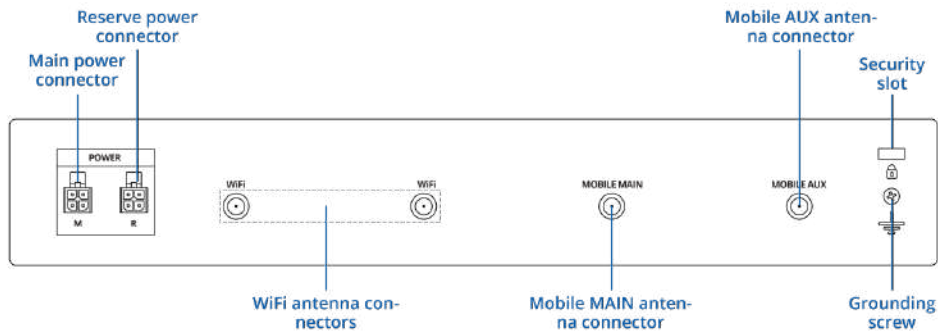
Reserve power connector

Main power connector

Mobile AUX antenna connector

Security slot

POWER

M

R

WiFi

WiFi

MOBILE MAIN

MOBILE AUX

WiFi antenna connectors

Mobile MAIN antenna connector

Grounding screw